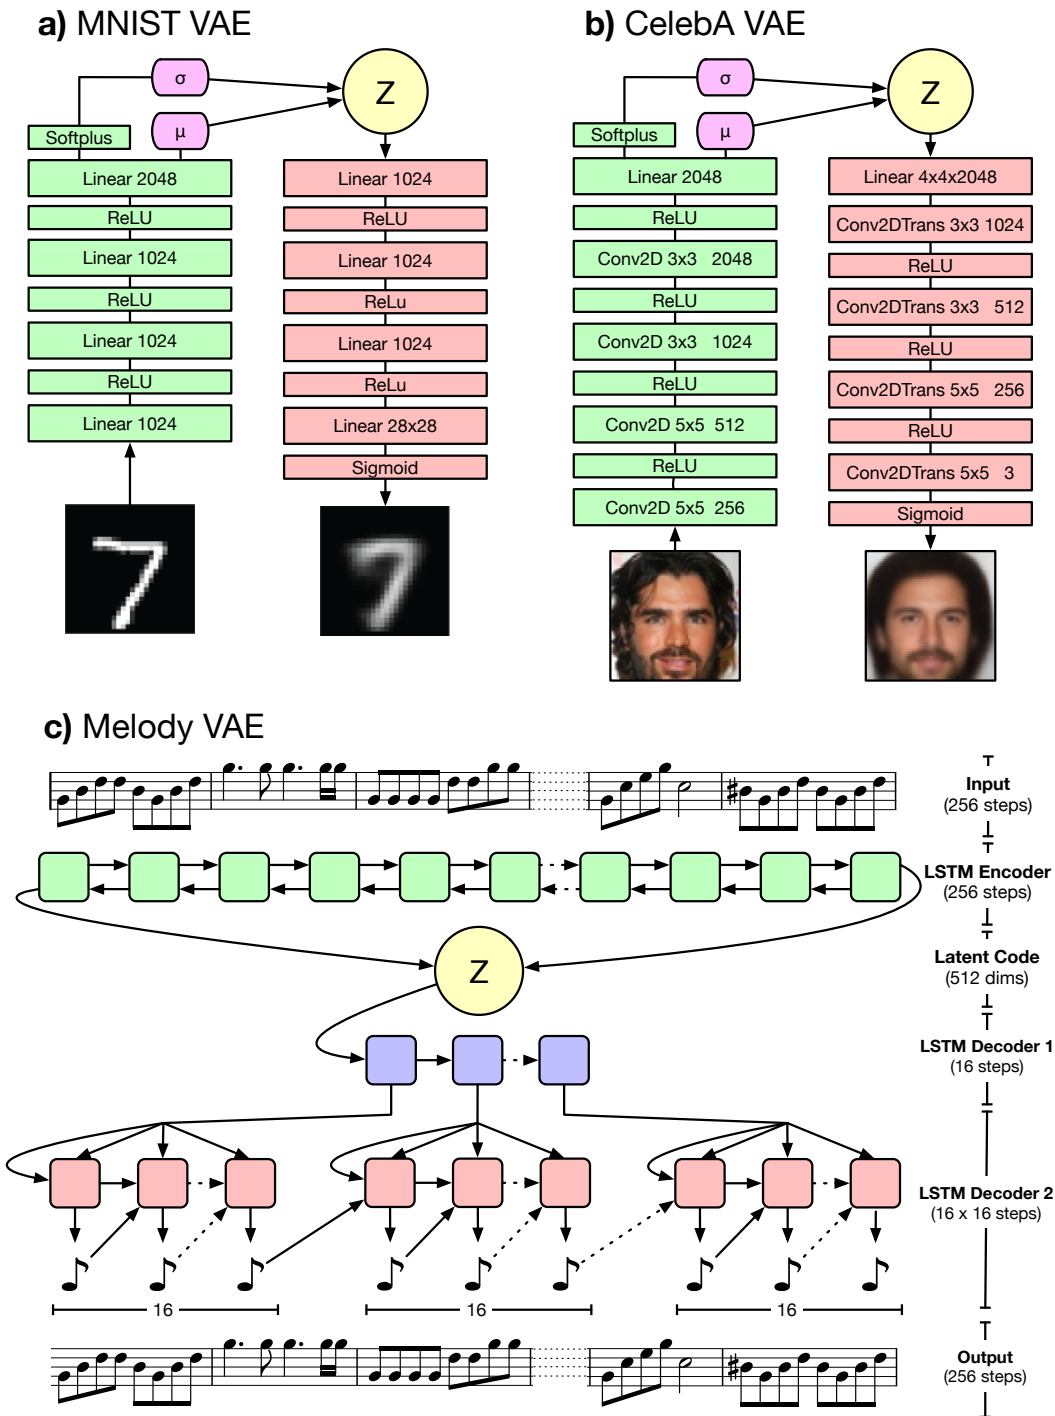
a) MNIST VAE

σ
Z
Softplus
μ
Linear 2048
ReLU
Linear 1024
ReLU
Linear 1024
ReLU
Linear 1024

Linear 1024
ReLU
Linear 1024
ReLu
Linear 1024
ReLu
Linear 28x28
Sigmoid

b) CelebA VAE

σ
Z
Softplus
μ
Linear 2048
ReLU
Conv2D 3x3 2048
ReLU
Conv2D 3x3 1024
ReLU
Conv2D 5x5 512
ReLU
Conv2D 5x5 256

Linear 4x4x2048
Conv2DTrans 3x3 1024
ReLU
Conv2DTrans 3x3 512
ReLU
Conv2DTrans 5x5 256
ReLU
Conv2DTrans 5x5 3
Sigmoid

c) Melody VAE

Input
(256 steps)

LSTM Encoder
(256 steps)

Z

Latent Code
(512 dims)

LSTM Decoder 1
(16 steps)

LSTM Decoder 2
(16 x 16 steps)

16
16
16

Output
(256 steps)